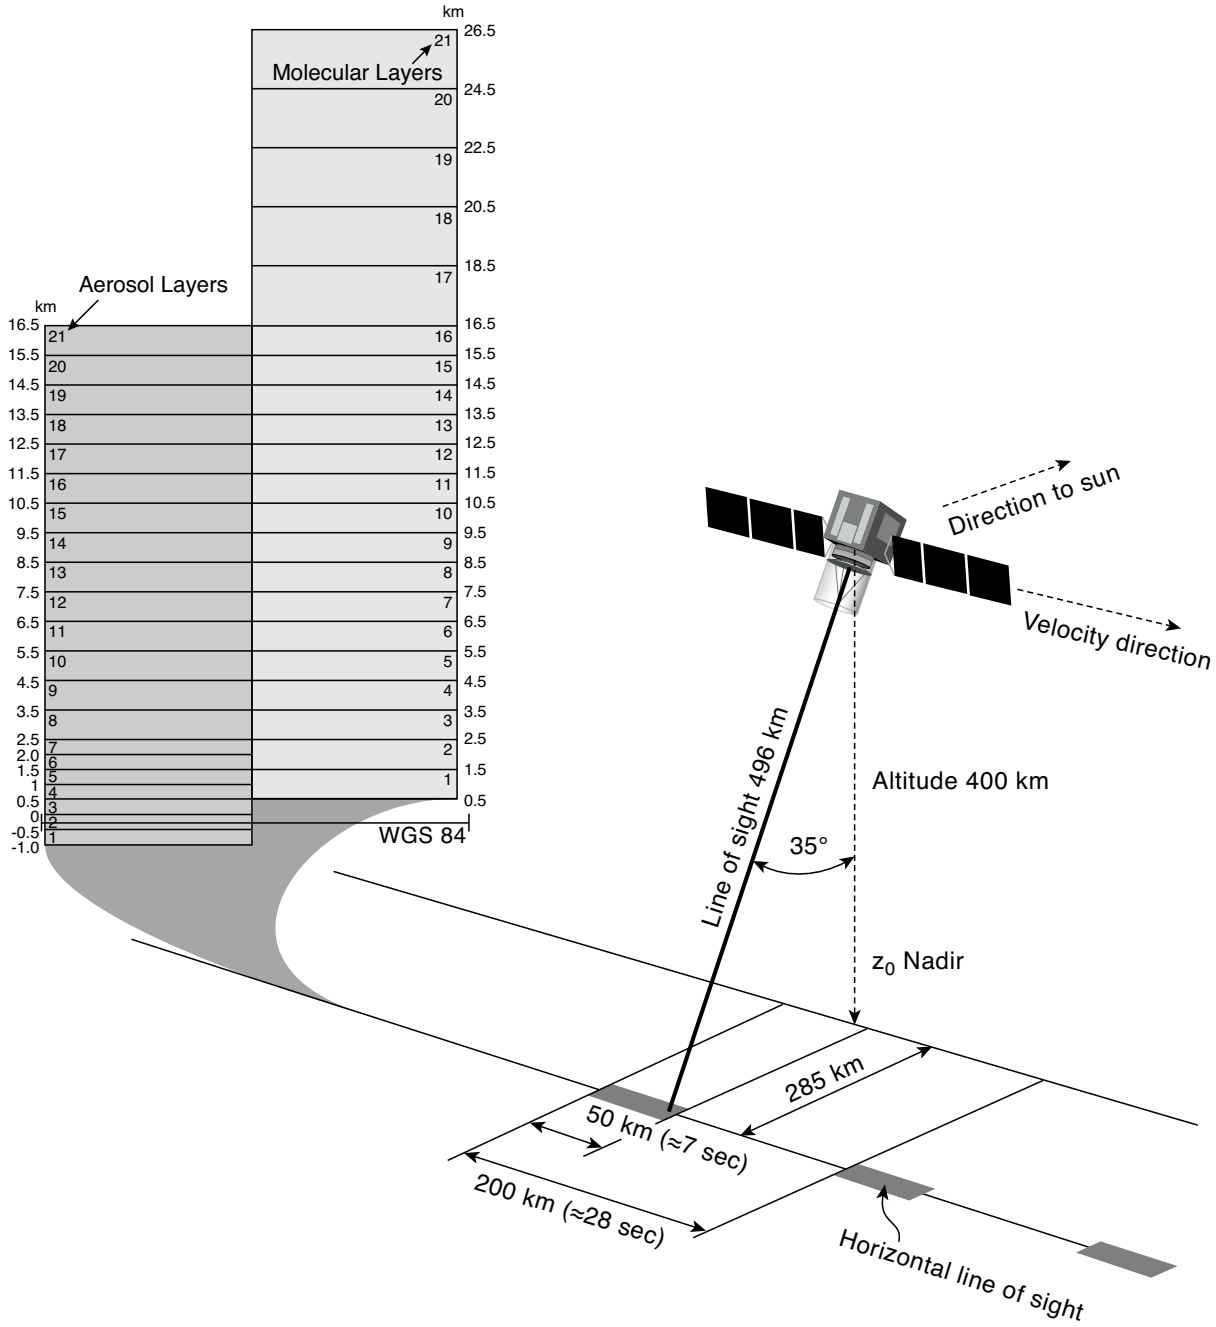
km
26.5
21
Molecular Layers
20
24.5
22.5
19
20.5
18
18.5
17
Aerosol Layers
km
16.5
21
16
16.5
15.5
20
15
15.5
14.5
19
14
14.5
13.5
18
13
13.5
12.5
17
12
12.5
11.5
16
11
11.5
10.5
15
10
10.5
9.5
14
9
9.5
8.5
13
8
8.5
7.5
12
7
7.5
6.5
11
6
6.5
5.5
10
5
5.5
4.5
9
4
4.5
3.5
8
3
3.5
2.5
7
2
2.5
2.0
6
1.5
5
1
1.5
1
4
0.5
3
0.5
0
2
-0.5
1
-1.0
WGS 84

Direction to sun
Velocity direction
Line of sight 496 km
Altitude 400 km
35°
$z_0$ Nadir
285 km
50 km (≈7 sec)
200 km (≈28 sec)
Horizontal line of sight